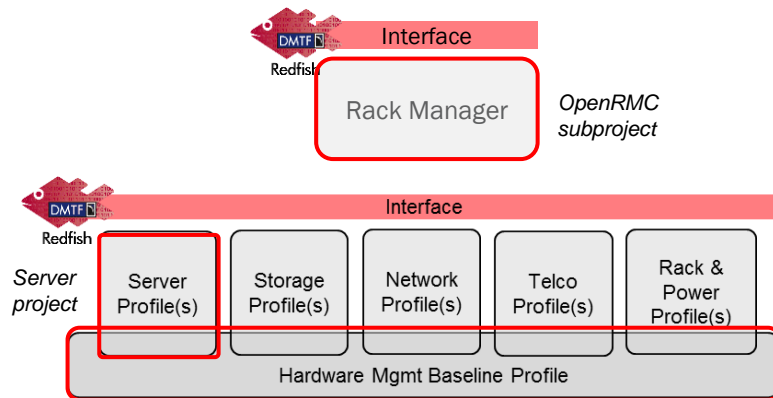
DMTF
Redfish
Interface
Rack Manager
OpenRMC subproject

DMTF
Redfish
Interface
Server project
Server Profile(s)
Storage Profile(s)
Network Profile(s)
Telco Profile(s)
Rack & Power Profile(s)
Hardware Mgmt Baseline Profile